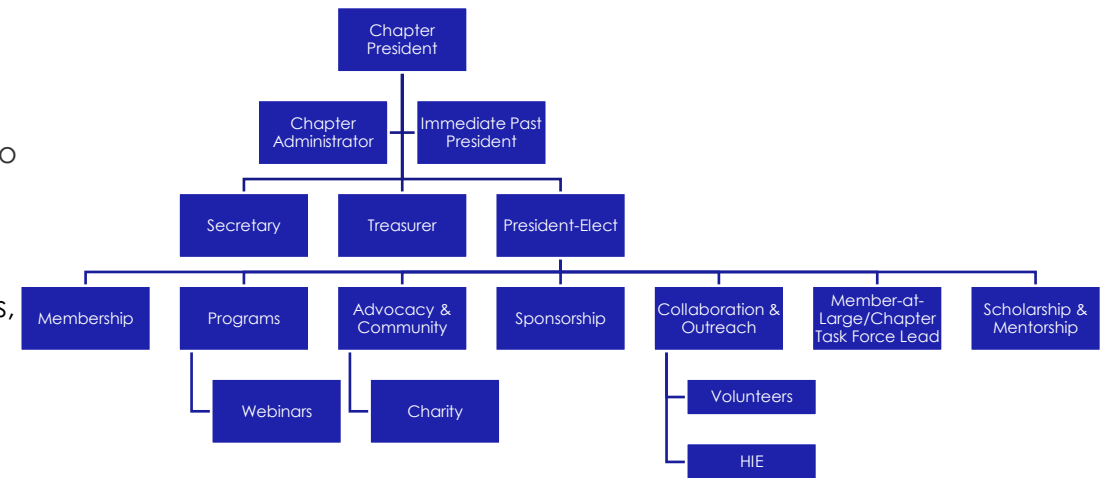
Chapter President

Chapter Administrator

Immediate Past President

Secretary

Treasurer

President-Elect

Membership

Programs

Advocacy & Community

Sponsorship

Collaboration & Outreach

Member-at-Large/Chapter Task Force Lead

Scholarship & Mentorship

Webinars

Charity

Volunteers

HIE

o

s,